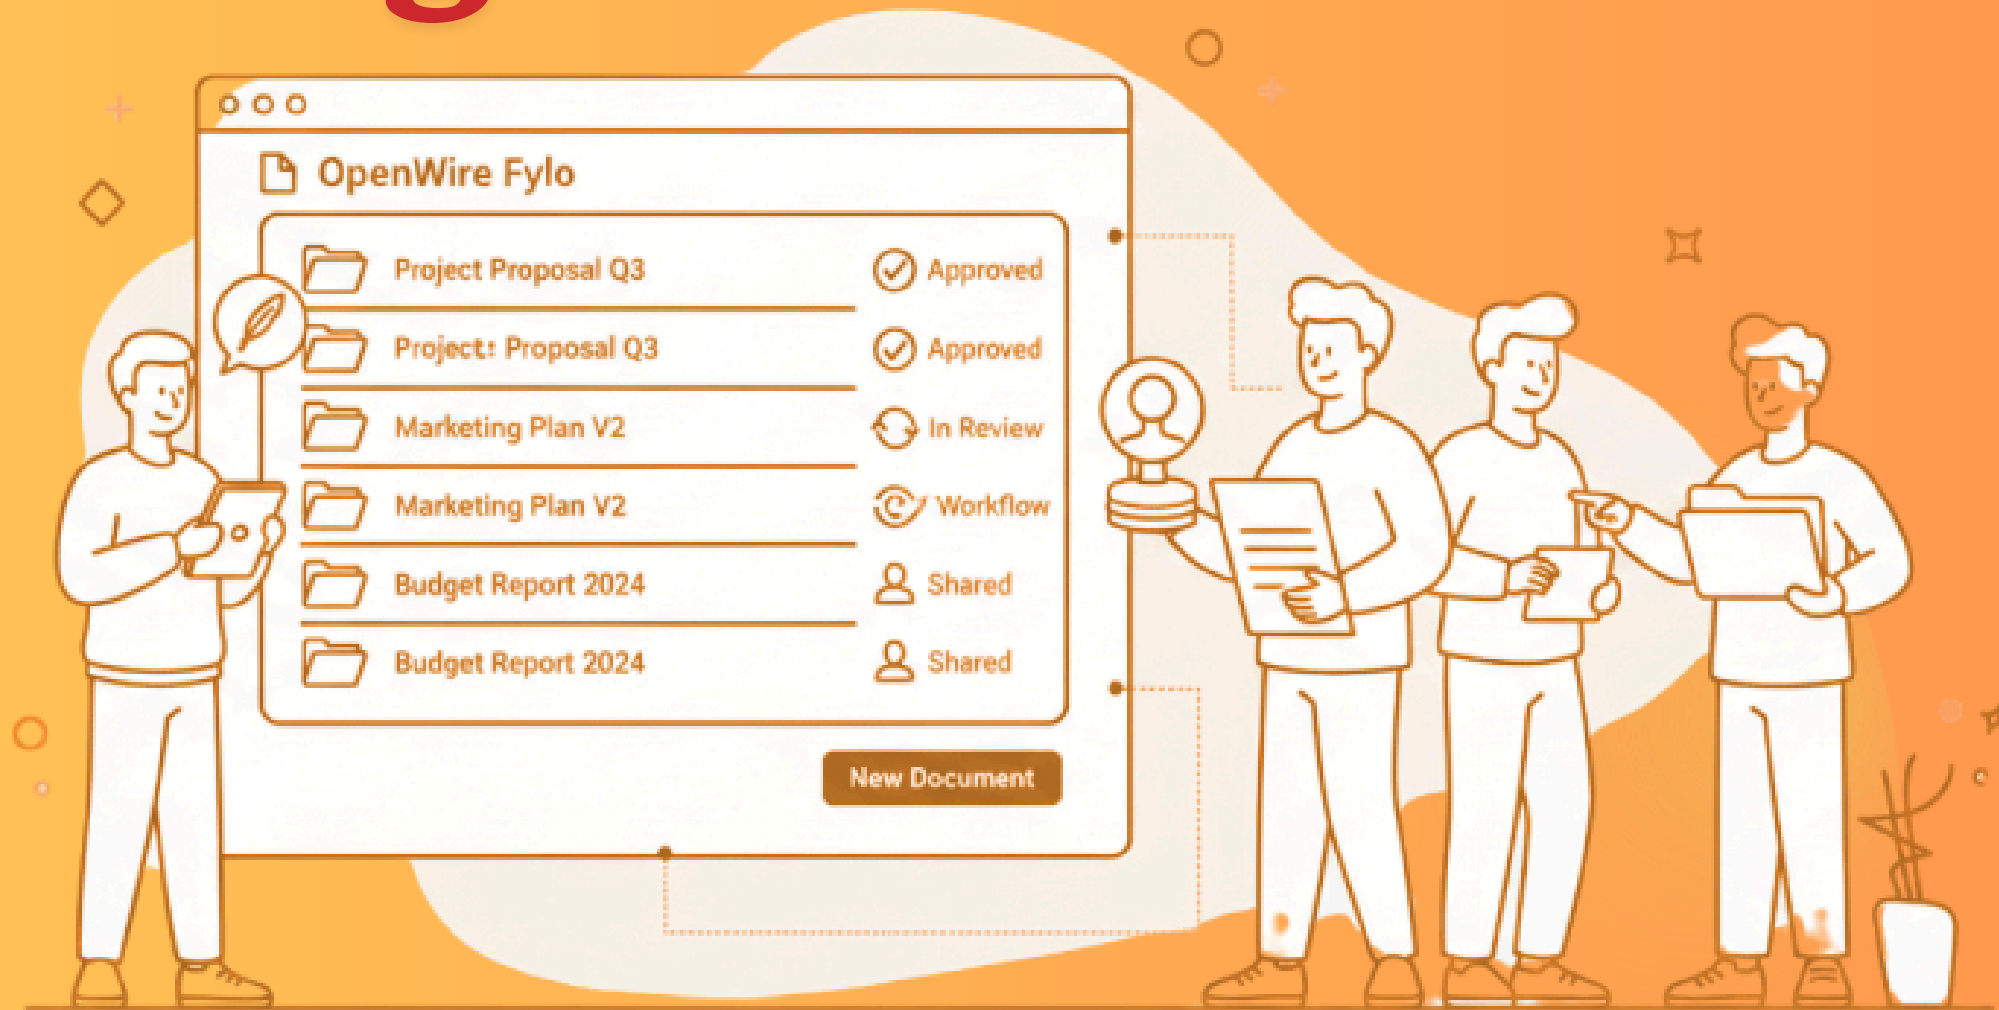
OpenWire Fylo

| | |
|---|---|
| Project Proposal Q3 | Approved |
| Project: Proposal Q3 | Approved |
| Marketing Plan V2 | In Review |
| Marketing Plan V2 | Workflow |
| Budget Report 2024 | Shared |
| Budget Report 2024 | Shared |

New Document